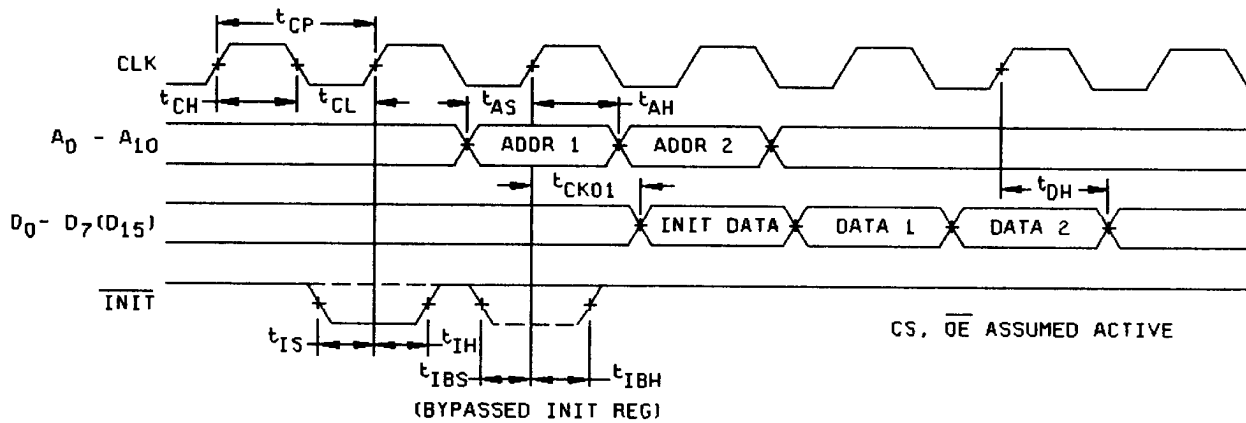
$t_{CP}$

CLK

$t_{CH}$ $t_{CL}$ $t_{AS}$ $t_{AH}$

$A_0$ - $A_{10}$

ADDR 1

ADDR 2

$t_{CKO1}$

$t_{DH}$

$D_0$- $D_7(D_{15})$

INIT DATA

DATA 1

DATA 2

$\overline{INIT}$

CS, $\overline{OE}$ ASSUMED ACTIVE

$t_{IS}$ $t_{IH}$

$t_{IBS}$ $t_{IBH}$

(BYPASSED INIT REG)